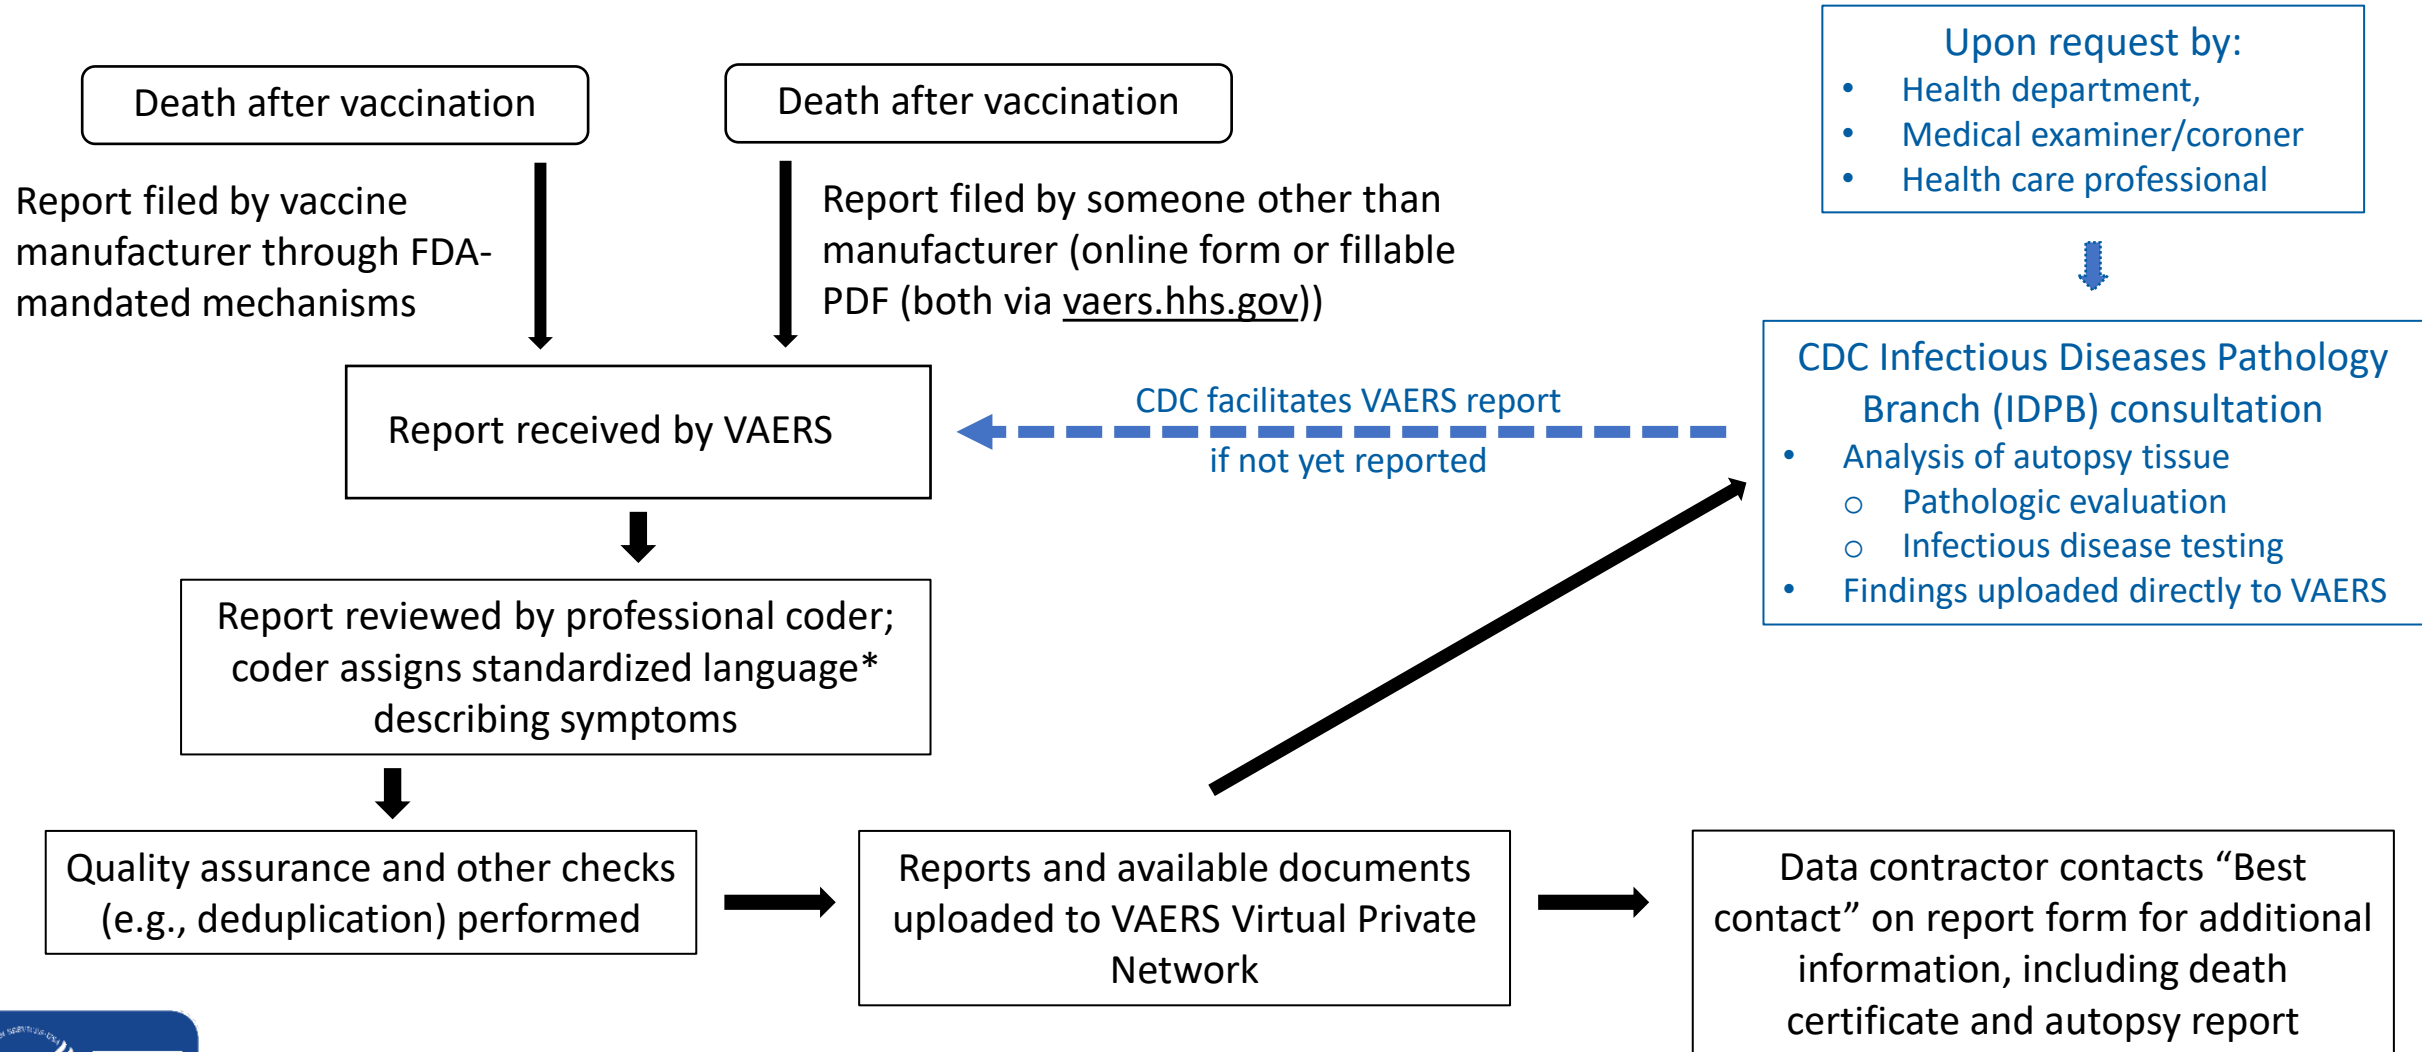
Death after vaccination

Report filed by vaccine manufacturer through FDA-mandated mechanisms

Death after vaccination

Report filed by someone other than manufacturer (online form or fillable PDF (both via vaers.hhs.gov))

Upon request by:
- Health department,
- Medical examiner/coroner
- Health care professional

Report received by VAERS

CDC facilitates VAERS report if not yet reported

CDC Infectious Diseases Pathology Branch (IDPB) consultation
- Analysis of autopsy tissue
  - Pathologic evaluation
  - Infectious disease testing
- Findings uploaded directly to VAERS

Report reviewed by professional coder; coder assigns standardized language* describing symptoms

Quality assurance and other checks (e.g., deduplication) performed

Reports and available documents uploaded to VAERS Virtual Private Network

Data contractor contacts “Best contact” on report form for additional information, including death certificate and autopsy report